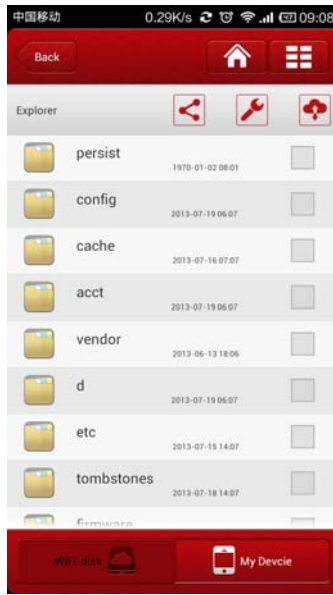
中国移动 0.29K/s 09:08

Back

Explorer

persist 1970-01-02 08:01

config 2013-07-19 06:07

cache 2013-07-16 07:07

acct 2013-07-19 06:07

vendor 2013-06-13 18:06

d 2013-07-19 06:07

etc 2013-07-15 14:07

tombstones 2013-07-18 14:07

firmware

WiFi disk

My Devcie